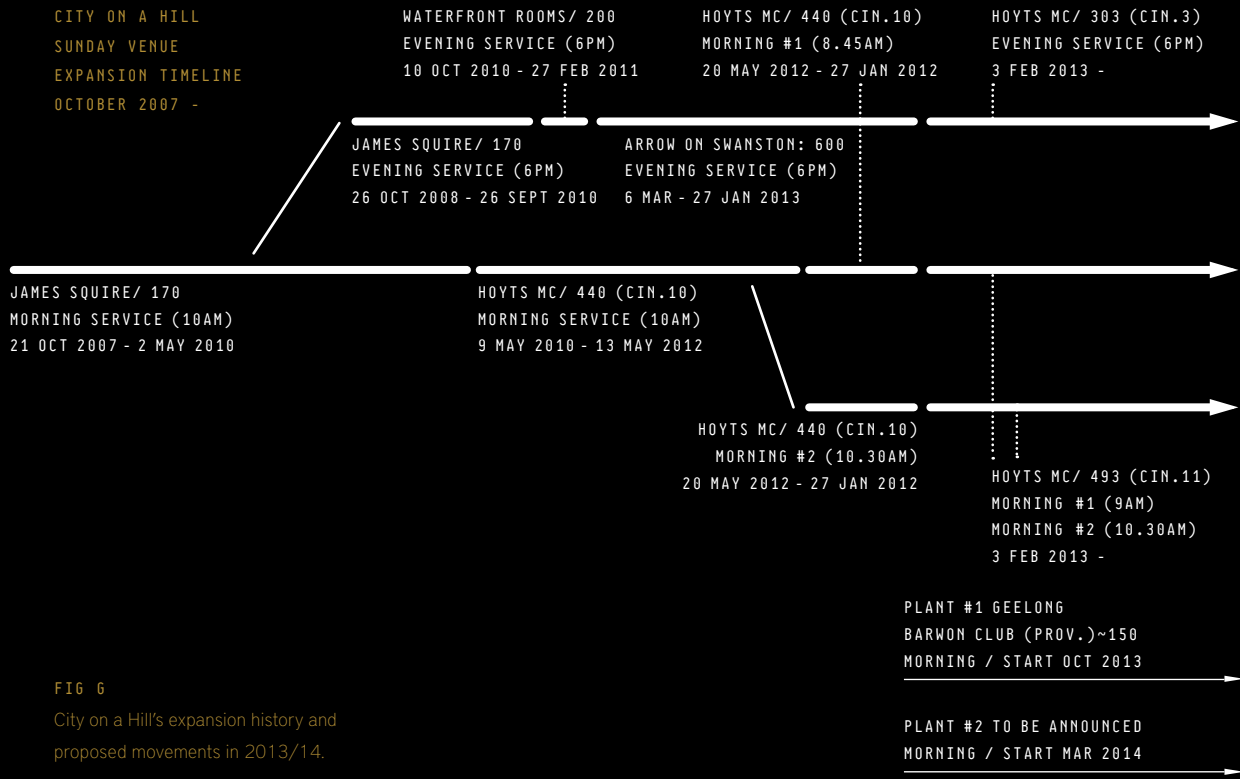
CITY ON A HILL
SUNDAY VENUE
EXPANSION TIMELINE
OCTOBER 2007 -

WATERFRONT ROOMS/ 200
EVENING SERVICE (6PM)
10 OCT 2010 - 27 FEB 2011

HOYTS MC/ 440 (CIN.10)
MORNING #1 (8.45AM)
20 MAY 2012 - 27 JAN 2012

HOYTS MC/ 303 (CIN.3)
EVENING SERVICE (6PM)
3 FEB 2013 -

JAMES SQUIRE/ 170
EVENING SERVICE (6PM)
26 OCT 2008 - 26 SEPT 2010

ARROW ON SWANSTON: 600
EVENING SERVICE (6PM)
6 MAR - 27 JAN 2013

JAMES SQUIRE/ 170
MORNING SERVICE (10AM)
21 OCT 2007 - 2 MAY 2010

HOYTS MC/ 440 (CIN.10)
MORNING SERVICE (10AM)
9 MAY 2010 - 13 MAY 2012

HOYTS MC/ 440 (CIN.10)
MORNING #2 (10.30AM)
20 MAY 2012 - 27 JAN 2012

HOYTS MC/ 493 (CIN.11)
MORNING #1 (9AM)
MORNING #2 (10.30AM)
3 FEB 2013 -

PLANT #1 GEELONG
BARWON CLUB (PROV.)~150
MORNING / START OCT 2013

FIG G
City on a Hill's expansion history and proposed movements in 2013/14.

PLANT #2 TO BE ANNOUNCED
MORNING / START MAR 2014